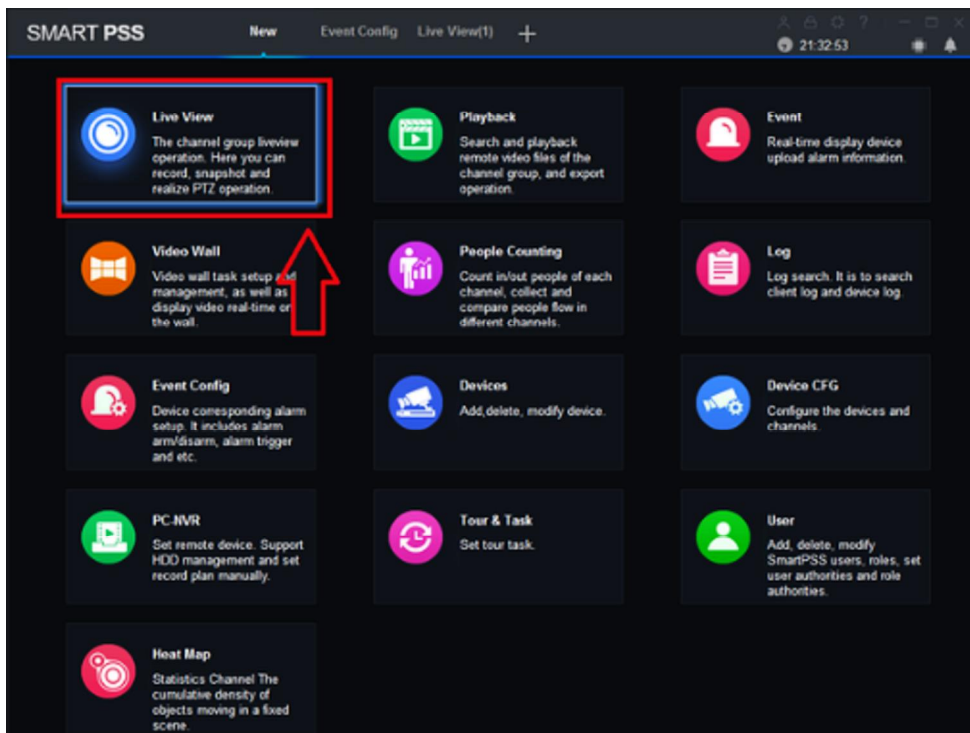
SMART PSS New Event Config Live View(1) +

21:32:53

Live View
The channel group liveview operation. Here you can record, snapshot and realize PTZ operation.

Playback
Search and playback remote video files of the channel group, and export operation.

Event
Real-time display device upload alarm information.

Video Wall
Video wall task setup and management, as well as display video real-time on the wall.

People Counting
Count in/out people of each channel, collect and compare people flow in different channels.

Log
Log search. It is to search client log and device log.

Event Config
Device corresponding alarm setup. It includes alarm arm/disarm, alarm trigger and etc.

Devices
Add,delete, modify device.

Device CFG
Configure the devices and channels.

PC-NVR
Set remote device. Support HDD management and set record plan manually.

Tour & Task
Set tour task.

User
Add, delete, modify SmartPSS users, roles, set user authorities and role authorities.

Heat Map
Statistics Channel The cumulative density of objects moving in a fixed scene.